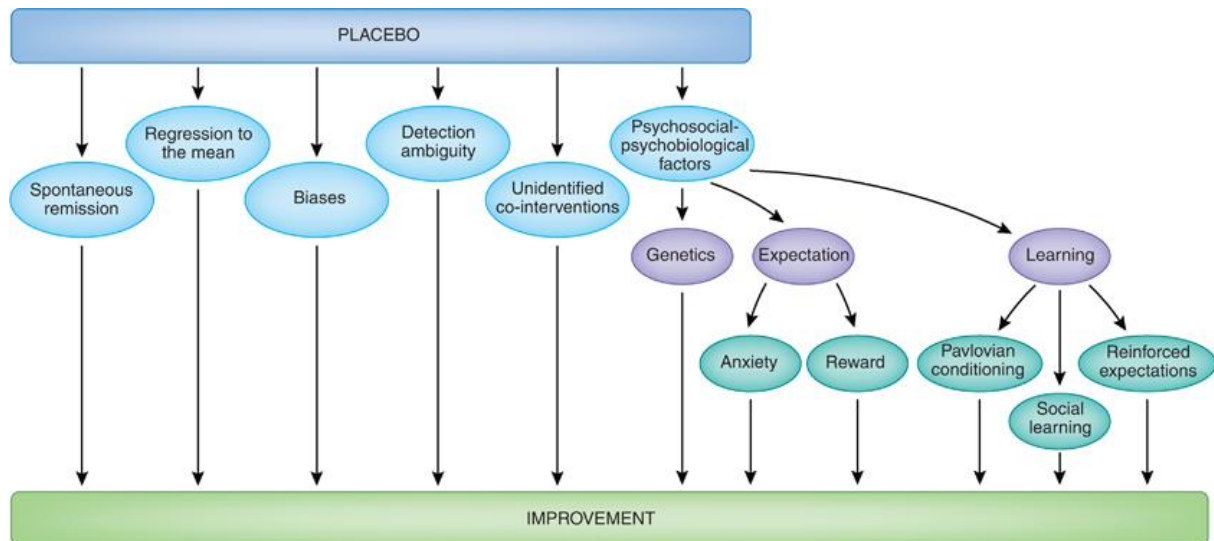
PLACEBO

Spontaneous remission

Regression to the mean

Biases

Detection ambiguity

Unidentified co-interventions

Psychosocial-psychobiological factors

Genetics

Expectation

Learning

Anxiety

Reward

Pavlovian conditioning

Social learning

Reinforced expectations

IMPROVEMENT